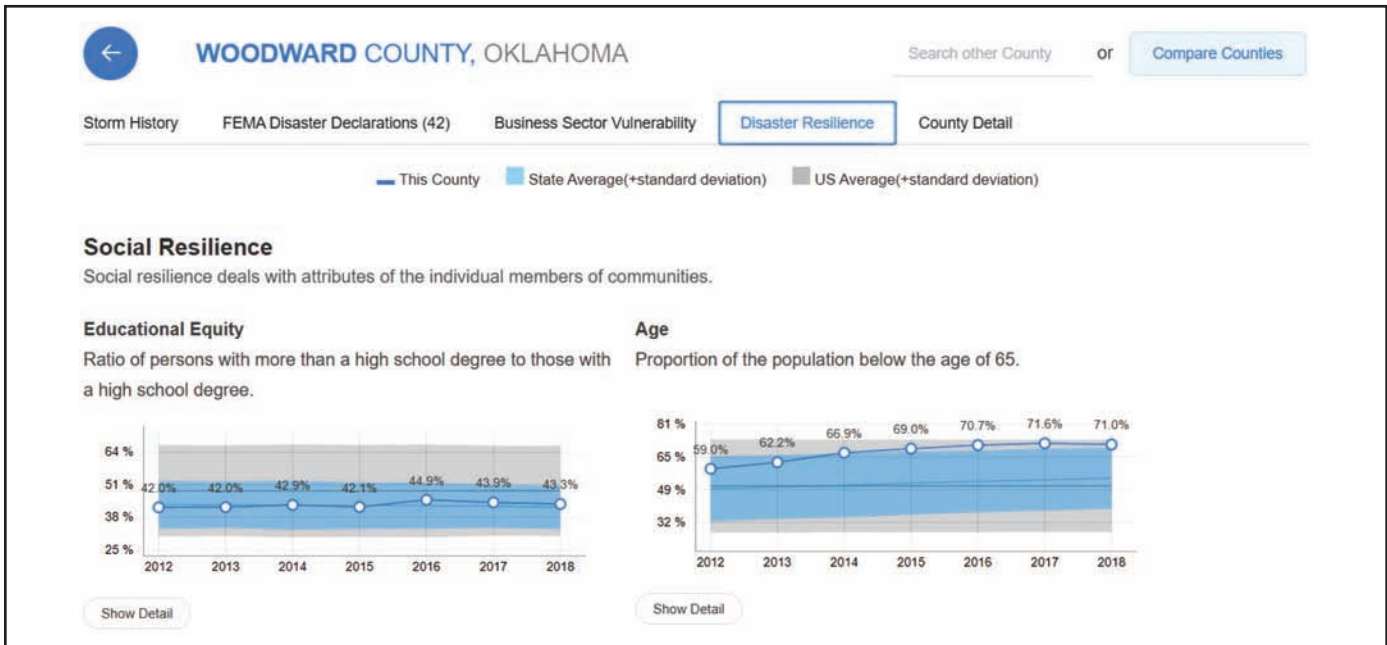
←

WOODWARD COUNTY, OKLAHOMA

Search other County or Compare Counties

Storm History FEMA Disaster Declarations (42) Business Sector Vulnerability Disaster Resilience County Detail

This County State Average(+standard deviation) US Average(+standard deviation)

Social Resilience

Social resilience deals with attributes of the individual members of communities.

Educational Equity

Ratio of persons with more than a high school degree to those with a high school degree.

64 %
51 %
38 %
25 %

42.0% 42.0% 42.9% 42.1% 44.9% 43.9% 43.3%

2012 2013 2014 2015 2016 2017 2018

Show Detail

Age

Proportion of the population below the age of 65.

81 %
65 %
49 %
32 %

59.0% 62.2% 66.9% 69.0% 70.7% 71.6% 71.0%

2012 2013 2014 2015 2016 2017 2018

Show Detail